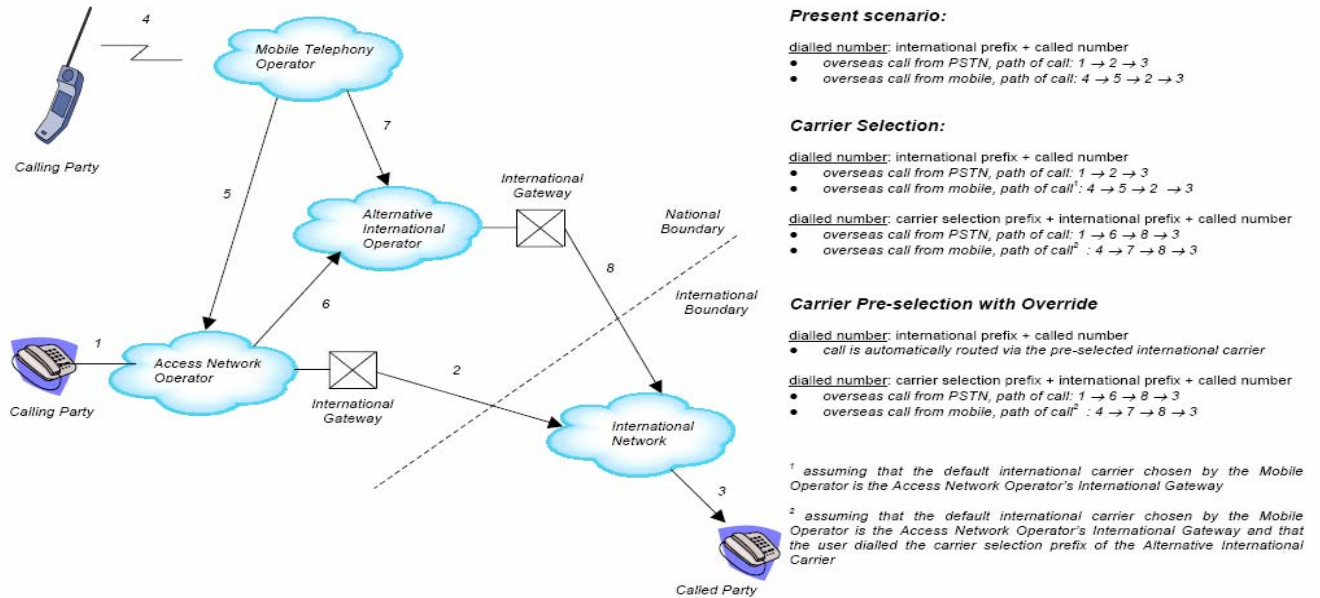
4

Mobile Telephony Operator

Calling Party

5

7

International Gateway

Alternative International Operator

National Boundary

8

6

International Boundary

1

Access Network Operator

2

Calling Party

International Gateway

International Network

3

Called Party

**Present scenario:**

dialled number: international prefix + called number
• overseas call from PSTN, path of call: $1 \rightarrow 2 \rightarrow 3$
• overseas call from mobile, path of call: $4 \rightarrow 5 \rightarrow 2 \rightarrow 3$

**Carrier Selection:**

dialled number: international prefix + called number
• overseas call from PSTN, path of call: $1 \rightarrow 2 \rightarrow 3$
• overseas call from mobile, path of call$^1$: $4 \rightarrow 5 \rightarrow 2 \rightarrow 3$

dialled number: carrier selection prefix + international prefix + called number
• overseas call from PSTN, path of call: $1 \rightarrow 6 \rightarrow 8 \rightarrow 3$
• overseas call from mobile, path of call$^2$ : $4 \rightarrow 7 \rightarrow 8 \rightarrow 3$

**Carrier Pre-selection with Override**

dialled number: international prefix + called number
• call is automatically routed via the pre-selected international carrier

dialled number: carrier selection prefix + international prefix + called number
• overseas call from PSTN, path of call: $1 \rightarrow 6 \rightarrow 8 \rightarrow 3$
• overseas call from mobile, path of call$^2$ : $4 \rightarrow 7 \rightarrow 8 \rightarrow 3$

$^1$ assuming that the default international carrier chosen by the Mobile Operator is the Access Network Operator's International Gateway

$^2$ assuming that the default international carrier chosen by the Mobile Operator is the Access Network Operator's International Gateway and that the user dialled the carrier selection prefix of the Alternative International Carrier